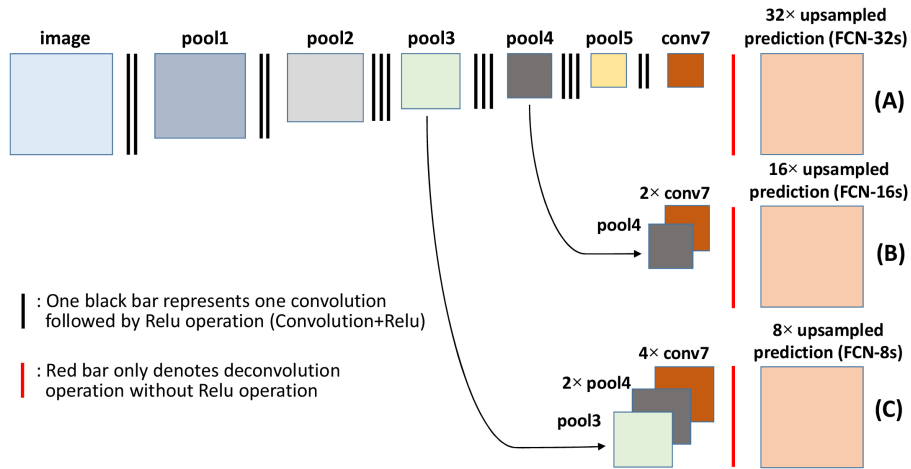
image

pool1

pool2

pool3

pool4

pool5

conv7

32× upsampled prediction (FCN-32s)

(A)

16× upsampled prediction (FCN-16s)

2× conv7

pool4

(B)

: One black bar represents one convolution followed by Relu operation (Convolution+Relu)

: Red bar only denotes deconvolution operation without Relu operation

8× upsampled prediction (FCN-8s)

4× conv7

2× pool4

pool3

(C)